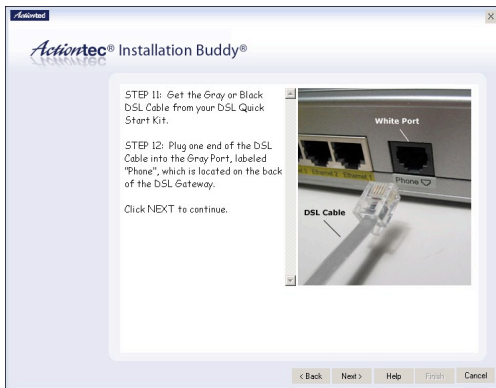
Actiontec

×

Actiontec® Installation Buddy®

STEP 11: Get the Gray or Black DSL Cable from your DSL Quick Start Kit.

STEP 12: Plug one end of the DSL Cable into the Gray Port, labeled "Phone", which is located on the back of the DSL Gateway.

Click NEXT to continue.

White Port

Ethernet 1

Phone

DSL Cable

< Back Next > Help Finish Cancel